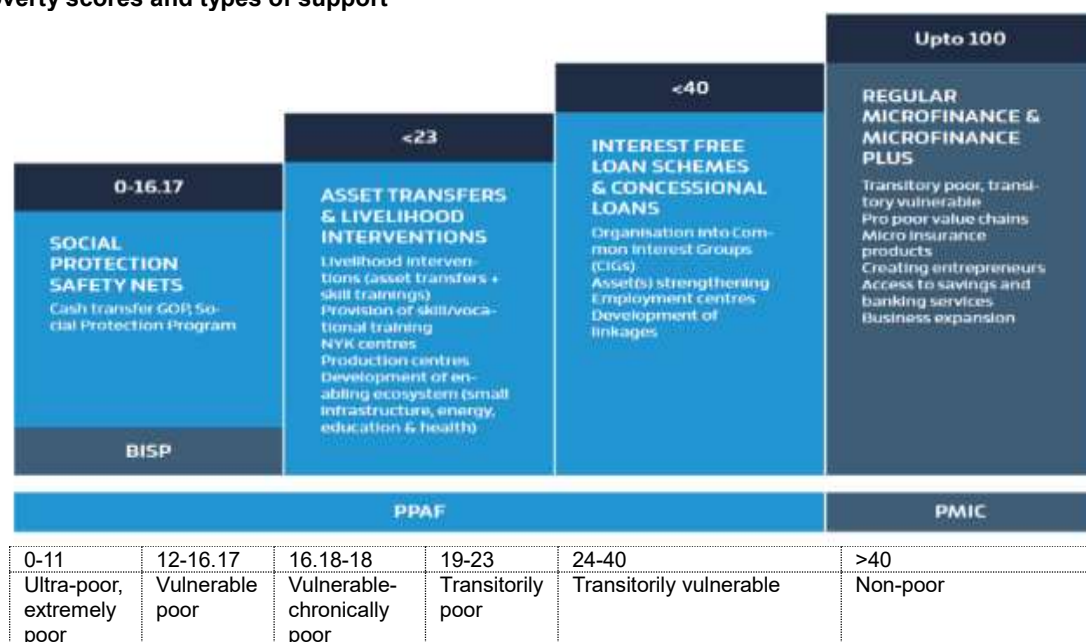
verty scores and types of support

0-16.17

SOCIAL PROTECTION SAFETY NETS

Cash transfer GOP, Social Protection Program

BISP

<23

ASSET TRANSFERS & LIVELIHOOD INTERVENTIONS

Livelihood interventions (asset transfers + skill trainings)
Provision of skill/vocational training
NYK centres
Production centres
Development of enabling ecosystem (small infrastructure, energy, education & health)

<40

INTEREST FREE LOAN SCHEMES & CONCESSIONAL LOANS

Organisation into Common Interest Groups (CIGs)
Asset(s) strengthening
Employment centres
Development of linkages

Upto 100

REGULAR MICROFINANCE & MICROFINANCE PLUS

Transitory poor, transitory vulnerable
Pro poor value chains
Micro insurance products
Creating entrepreneurs
Access to savings and banking services
Business expansion

PPAF

PMIC

| 0-11 | 12-16.17 | 16.18-18 | 19-23 | 24-40 | >40 |
|---|---|---|---|---|---|
| Ultra-poor, extremely poor | Vulnerable poor | Vulnerable-chronically poor | Transitorily poor | Transitorily vulnerable | Non-poor |